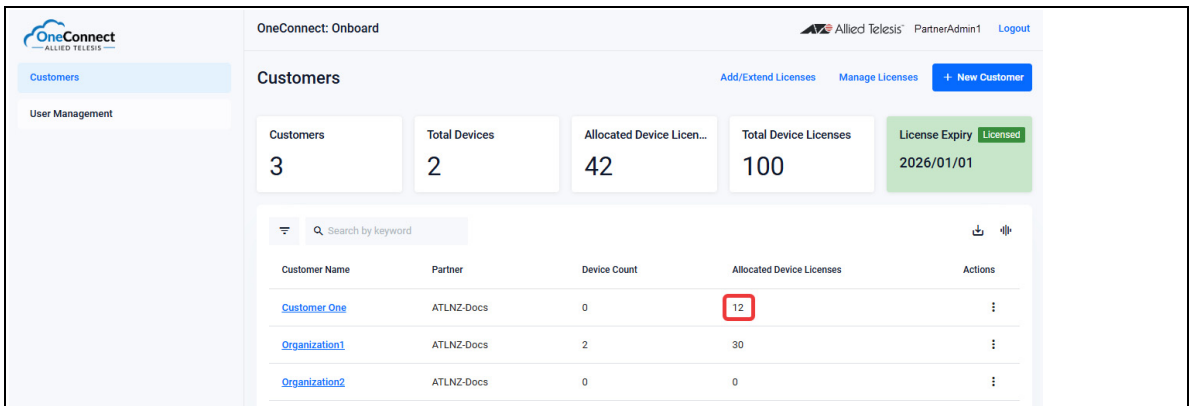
OneConnect
ALLIED TELESIS

Customers

User Management

OneConnect: Onboard

Allied Telesis PartnerAdmin1 Logout

Customers

Add/Extend Licenses Manage Licenses + New Customer

Customers
3

Total Devices
2

Allocated Device Licen...
42

Total Device Licenses
100

License Expiry Licensed
2026/01/01

Search by keyword

| Customer Name | Partner | Device Count | Allocated Device Licenses | Actions |
|---|---|---|---|---|
| Customer One | ATLNZ-Docs | 0 | 12 | ⋮ |
| Organization1 | ATLNZ-Docs | 2 | 30 | ⋮ |
| Organization2 | ATLNZ-Docs | 0 | 0 | ⋮ |